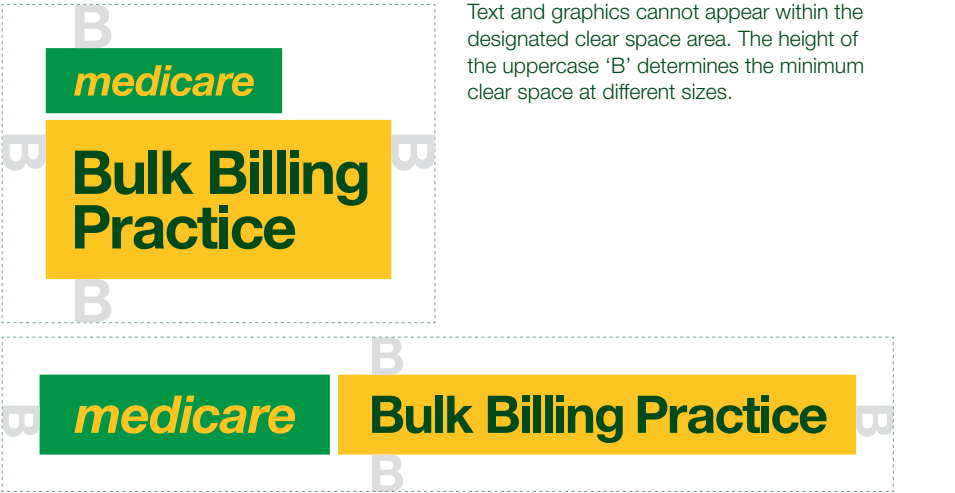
B

medicare

B

Bulk Billing Practice

B

B

Text and graphics cannot appear within the designated clear space area. The height of the uppercase 'B' determines the minimum clear space at different sizes.

B

B

medicare

Bulk Billing Practice

B

B